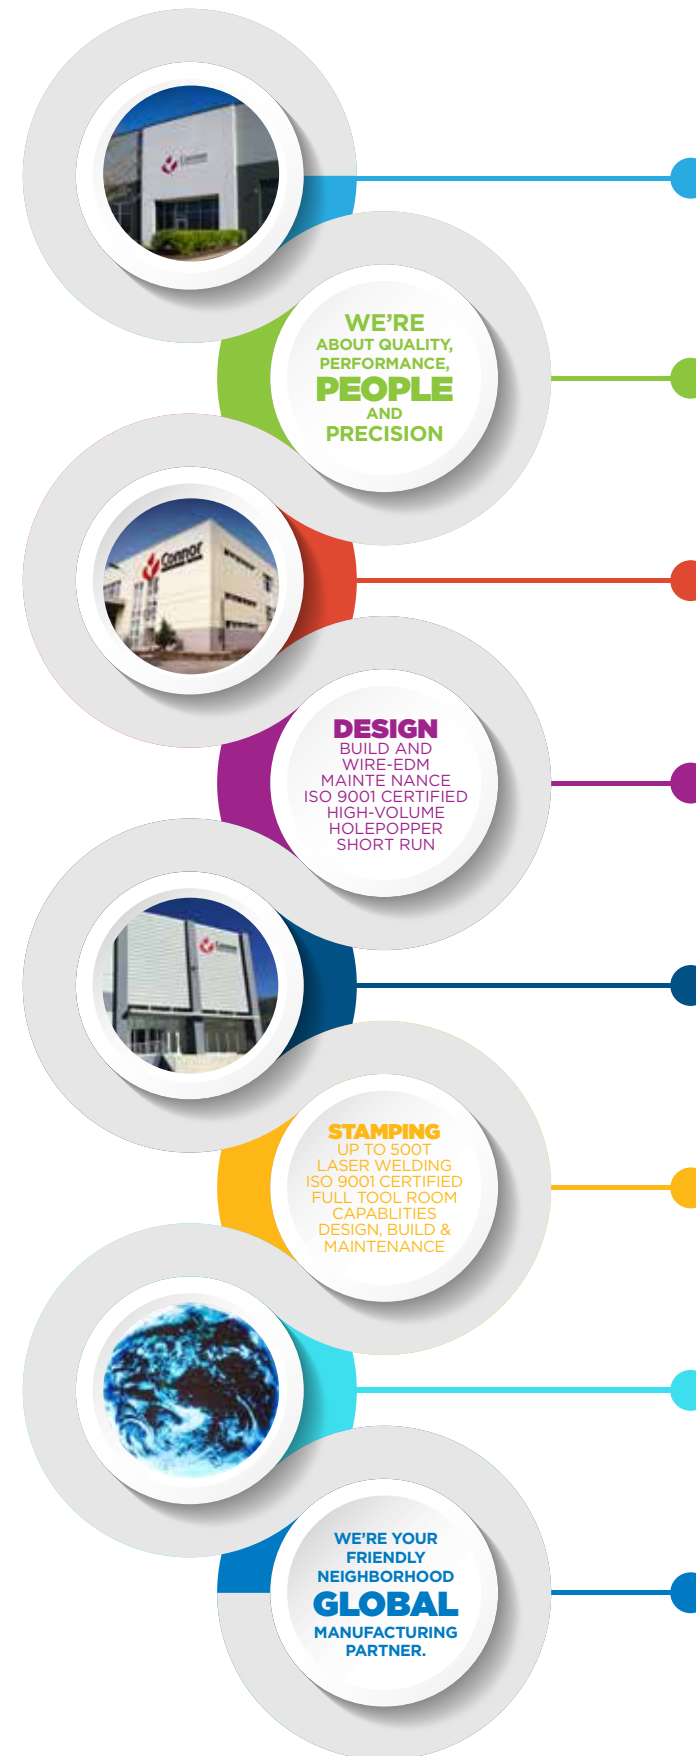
WE'RE
ABOUT QUALITY,
PERFORMANCE,
PEOPLE
AND
PRECISION

Connor

DESIGN
BUILD AND
WIRE-EDM
MAINTE NANCE
ISO 9001 CERTIFIED
HIGH-VOLUME
HOLEPOPPER
SHORT RUN

STAMPING
UP TO 500T
LASER WELDING
ISO 9001 CERTIFIED
FULL TOOL ROOM
CAPABLITIES
DESIGN, BUILD &
MAINTENANCE

WE'RE YOUR
FRIENDLY
NEIGHBORHOOD
GLOBAL
MANUFACTURING
PARTNER.